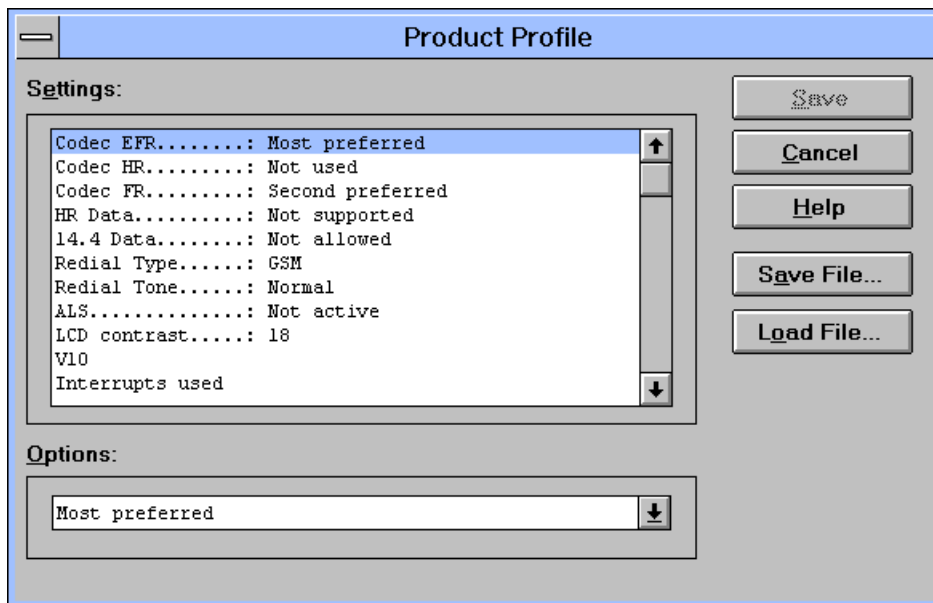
Product Profile

Settings:

Codec EFR........: Most preferred
Codec HR.........: Not used
Codec FR.........: Second preferred
HR Data..........: Not supported
14.4 Data........: Not allowed
Redial Type......: GSM
Redial Tone......: Normal
ALS..............: Not active
LCD contrast.....: 18
V10
Interrupts used

Save

Cancel

Help

Save File...

Load File...

Options:

Most preferred